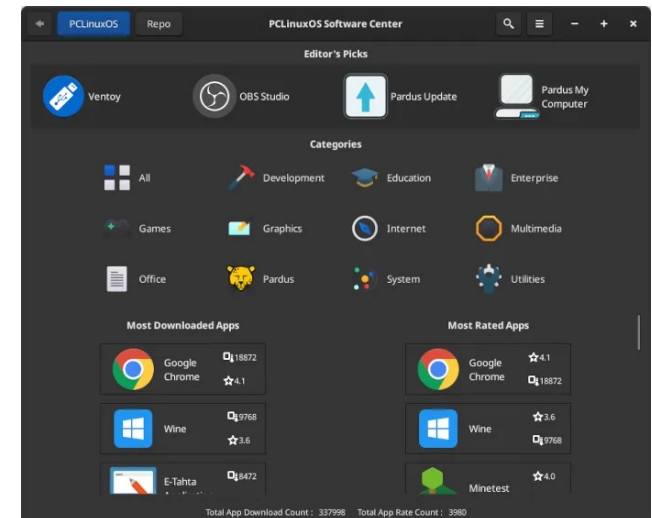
PCLinuxOS Repo PCLinuxOS Software Center

Editor's Picks

Ventoy OBS Studio Pardus Update Pardus My Computer

Categories

All Development Education Enterprise

Games Graphics Internet Multimedia

Office Pardus System Utilities

Most Downloaded Apps

Google Chrome 18872 4.1

Wine 9768 3.6

E-Tahta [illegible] 8472

Most Rated Apps

Google Chrome 4.1 18872

Wine 3.6 9768

Minetest 4.0

Total App Download Count : 337998 Total App Rate Count : 3980